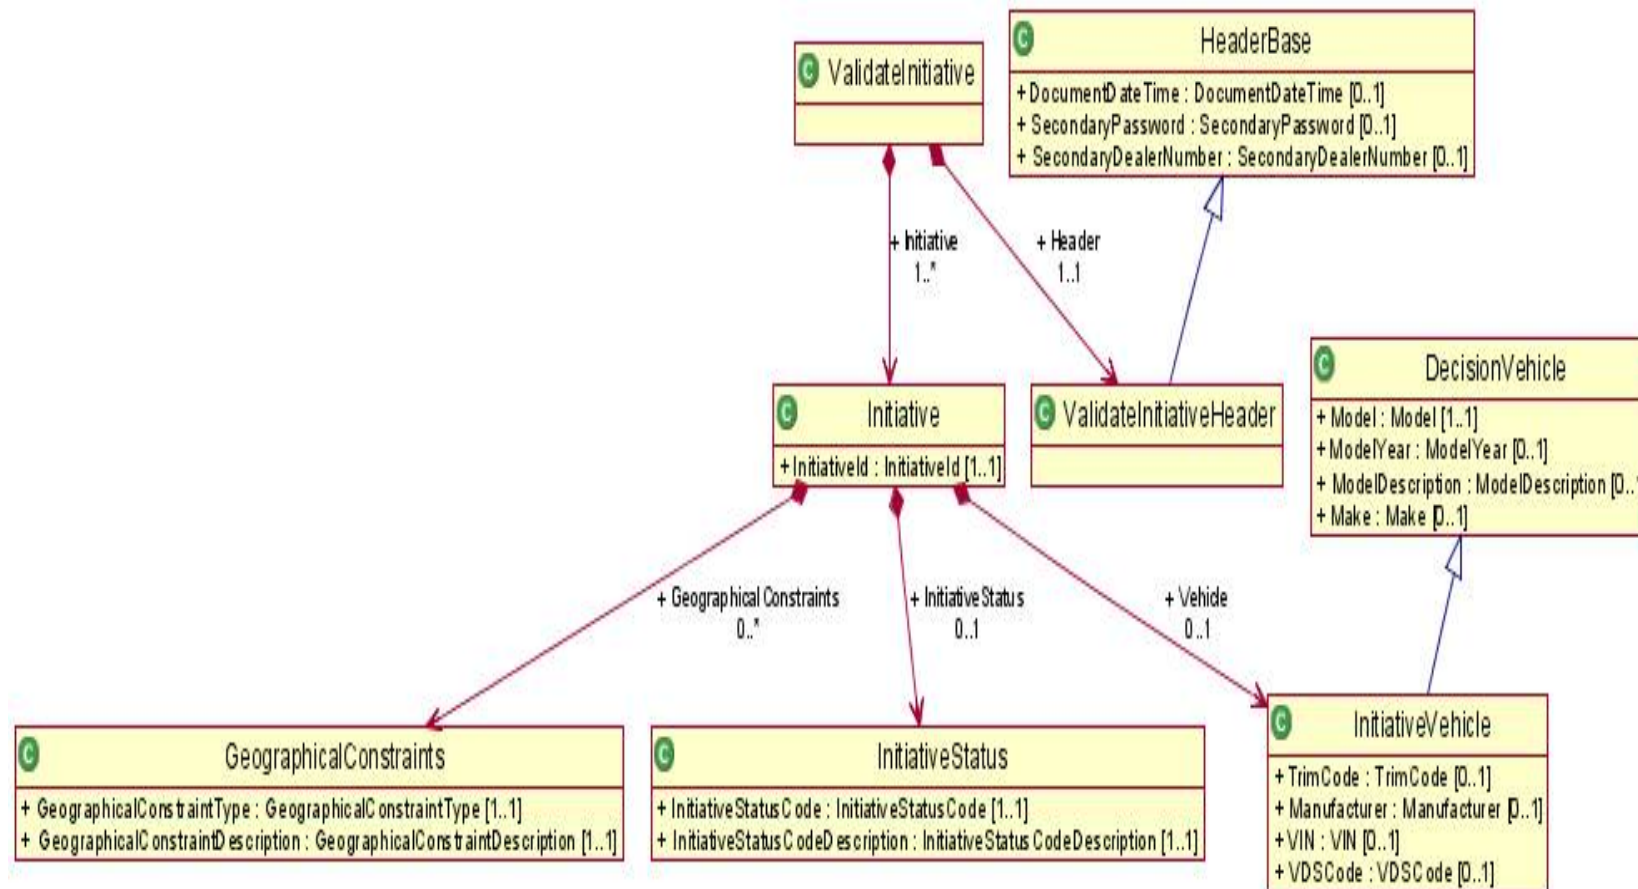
C ValidateInitiative

C HeaderBase
+ DocumentDateTime : DocumentDateTime [0..1]
+ SecondaryPassword : SecondaryPassword [0..1]
+ SecondaryDealerNumber : SecondaryDealerNumber [0..1]

+ Initiative
1..*

+ Header
1..1

C Initiative
+ InitiativeId : InitiativeId [1..1]

C ValidateInitiativeHeader

C DecisionVehicle
+ Model : Model [1..1]
+ ModelYear : ModelYear [0..1]
+ ModelDescription : ModelDescription [0..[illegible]
+ Make : Make [0..1]

+ Geographical Constraints
0..*

+ InitiativeStatus
0..1

+ Vehicle
0..1

C GeographicalConstraints
+ GeographicalConstraintType : GeographicalConstraintType [1..1]
+ GeographicalConstraintDescription : GeographicalConstraintDescription [1..1]

C InitiativeStatus
+ InitiativeStatusCode : InitiativeStatusCode [1..1]
+ InitiativeStatusCodeDescription : InitiativeStatusCodeDescription [1..1]

C InitiativeVehicle
+ TrimCode : TrimCode [0..1]
+ Manufacturer : Manufacturer [0..1]
+ VIN : VIN [0..1]
+ VDSCode : VDSCode [0..1]